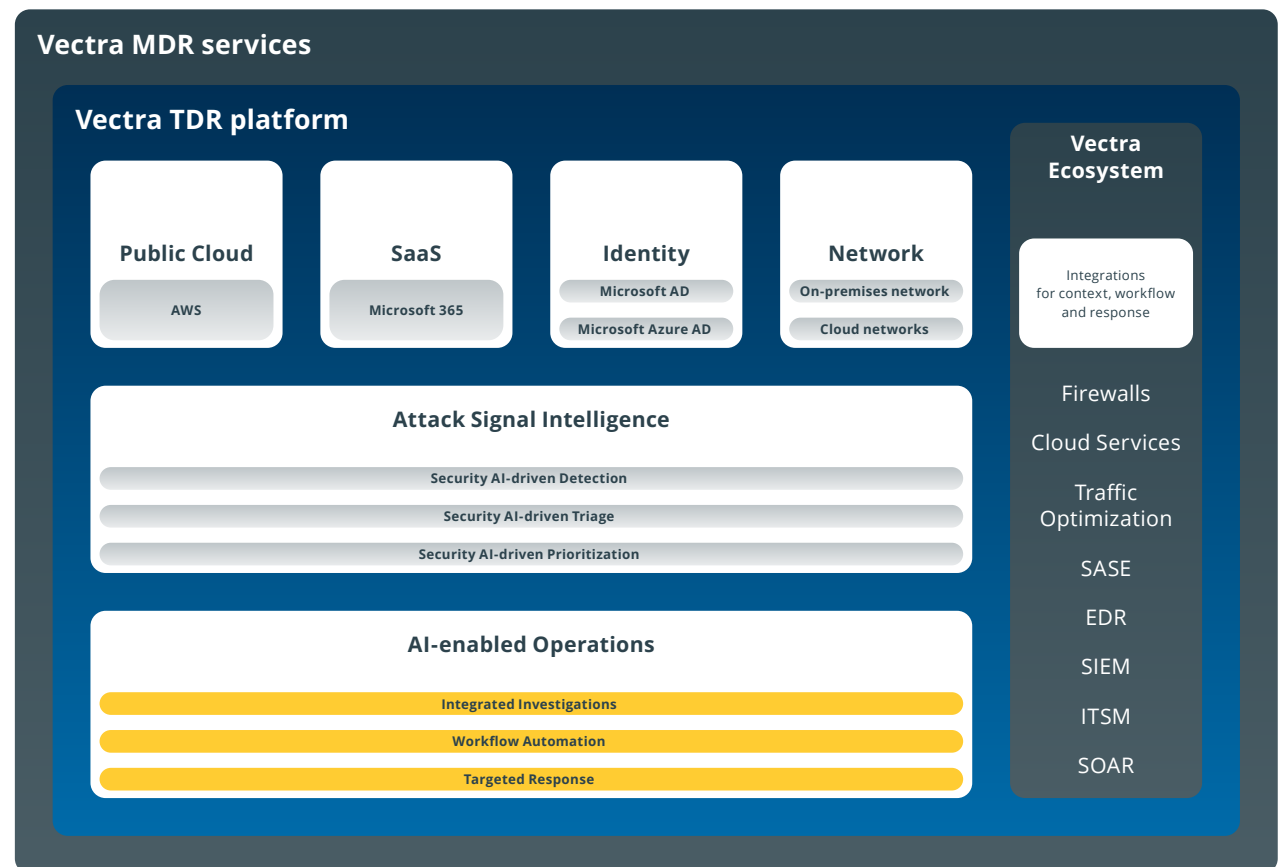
Vectra MDR services

Vectra TDR platform

Public Cloud

AWS

SaaS

Microsoft 365

Identity

Microsoft AD

Microsoft Azure AD

Network

On-premises network

Cloud networks

Attack Signal Intelligence

Security AI-driven Detection

Security AI-driven Triage

Security AI-driven Prioritization

AI-enabled Operations

Integrated Investigations

Workflow Automation

Targeted Response

Vectra Ecosystem

Integrations for context, workflow and response

Firewalls

Cloud Services

Traffic Optimization

SASE

EDR

SIEM

ITSM

SOAR